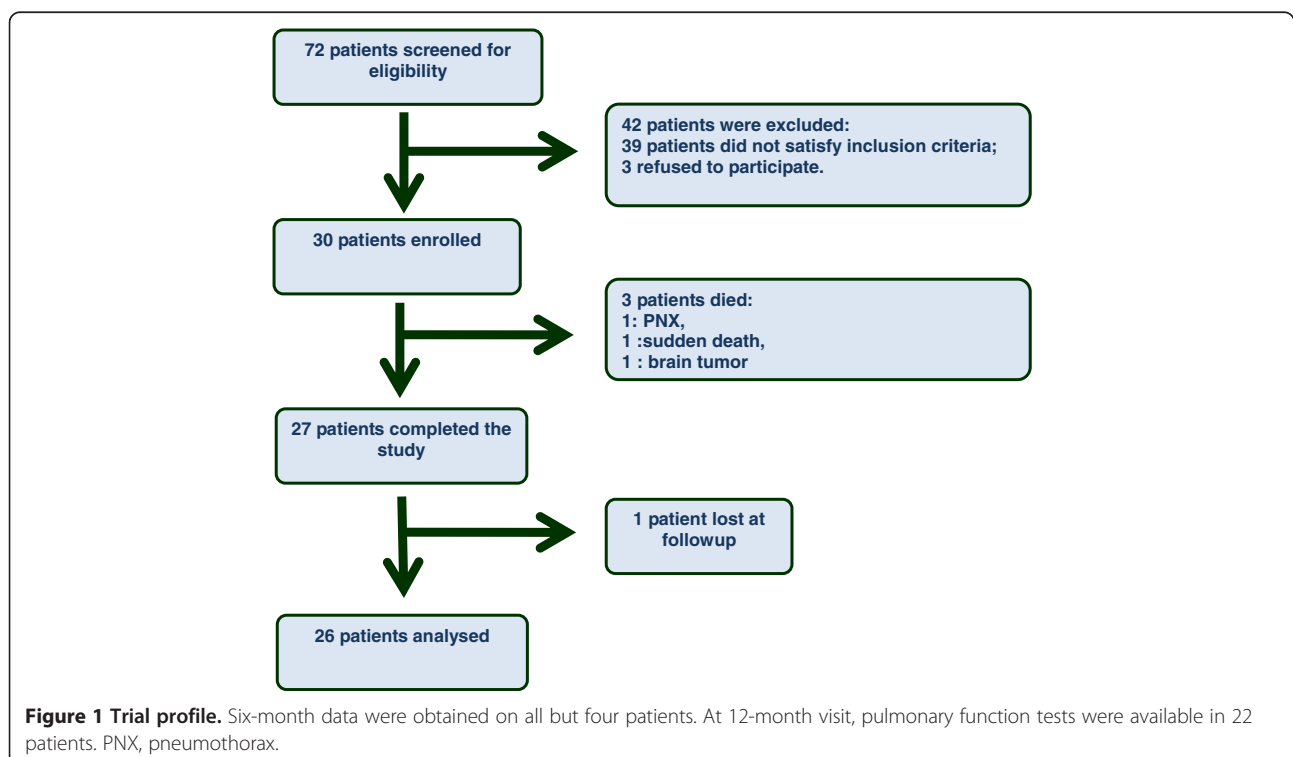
72 patients screened for eligibility

42 patients were excluded:
39 patients did not satisfy inclusion criteria;
3 refused to participate.

30 patients enrolled

3 patients died:
1: PNX,
1 :sudden death,
1 : brain tumor

27 patients completed the study

1 patient lost at followup

26 patients analysed

**Figure 1 Trial profile.** Six-month data were obtained on all but four patients. At 12-month visit, pulmonary function tests were available in 22 patients. PNX, pneumothorax.